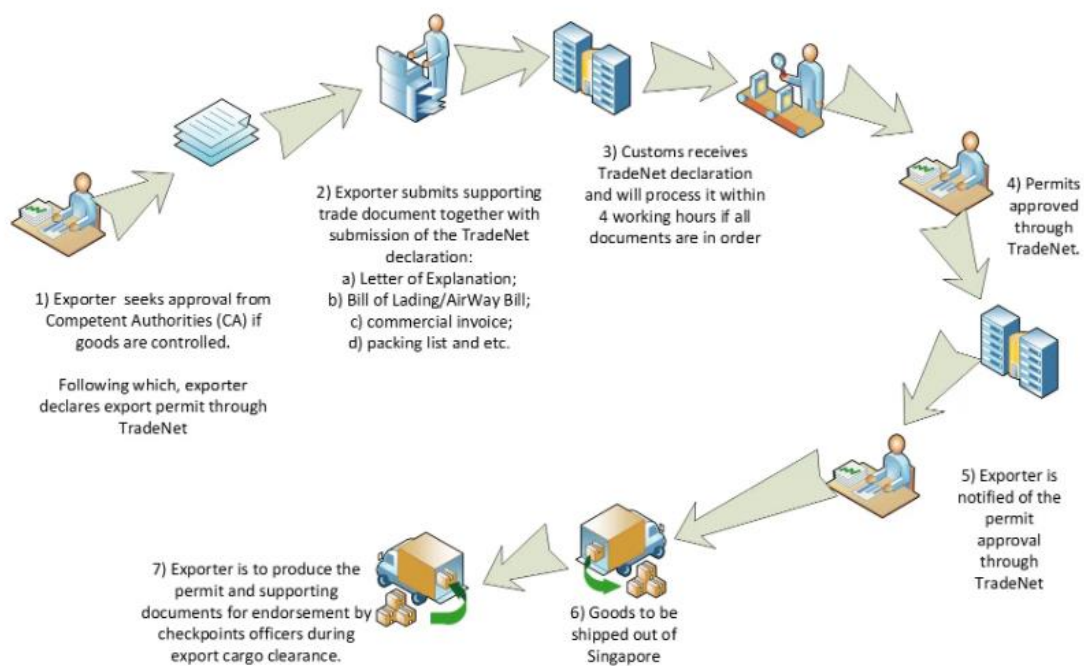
1) Exporter seeks approval from Competent Authorities (CA) if goods are controlled.

Following which, exporter declares export permit through TradeNet

2) Exporter submits supporting trade document together with submission of the TradeNet declaration:
a) Letter of Explanation;
b) Bill of Lading/AirWay Bill;
c) commercial invoice;
d) packing list and etc.

3) Customs receives TradeNet declaration and will process it within 4 working hours if all documents are in order

4) Permits approved through TradeNet.

5) Exporter is notified of the permit approval through TradeNet

6) Goods to be shipped out of Singapore

7) Exporter is to produce the permit and supporting documents for endorsement by checkpoints officers during export cargo clearance.